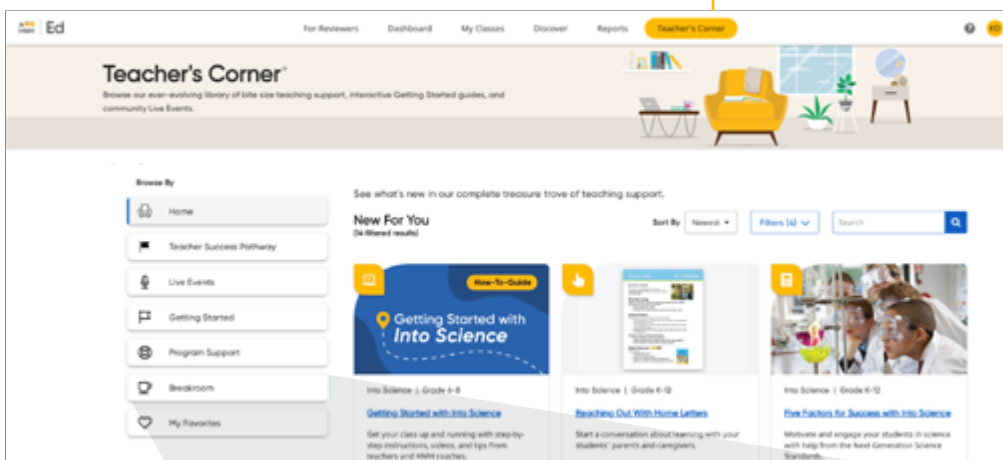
Ed

For Reviewers Dashboard My Classes Discover Reports Teacher's Corner

KD

Teacher's Corner®

Browse our ever-evolving library of bite size teaching support, interactive Getting Started guides, and community Live Events.

Browse By

Home

Teacher Success Pathway

Live Events

Getting Started

Program Support

Breakroom

My Favorites

See what's new in our complete treasure trove of teaching support.

New For You

(14 filtered results)

Sort By Newest

Filters (4)

Search

How-To-Guide

Getting Started with Into Science

Into Science | Grade 6-8

Getting Started with Into Science

Get your class up and running with step-by-step instructions, videos, and tips from teachers and HMH coaches.

Into Science | Grade K-12

Reaching Out With Home Letters

Start a conversation about learning with your students' parents and caregivers.

Into Science | Grade K-12

Five Factors for Success with Into Science

Motivate and engage your students in science with help from the Next Generation Science Standards.